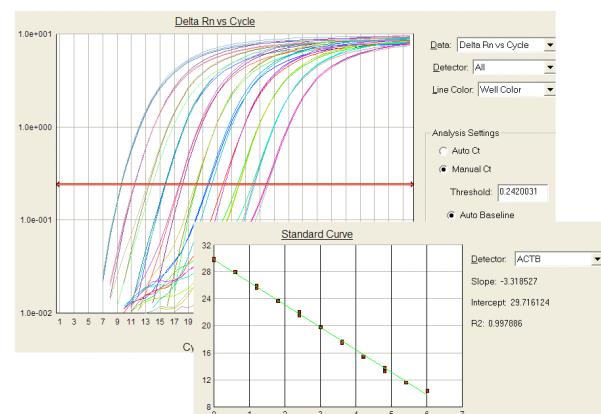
Delta Rn vs Cycle

1.0e+001

1.0e+000

1.0e-001

1.0e-002

1 3 5 7 9 11 13 15 17 19

Cy

Data: Delta Rn vs Cycle

Detector: All

Line Color: Well Color

Analysis Settings

Auto Ct

Manual Ct

Threshold: 0.2420031

Auto Baseline

Standard Curve

32

28

24

20

16

12

0 1 2 3 4 5 6 7

Detector: ACTB

Slope: -3.318527

Intercept: 29.716124

R2: 0.997886